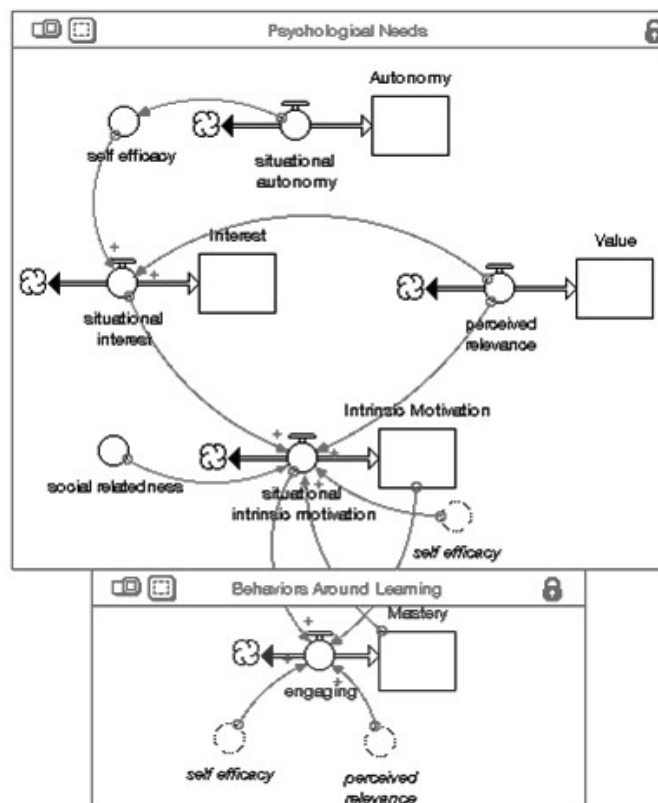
Psychological Needs

Autonomy

self efficacy

situational autonomy

Interest

Value

situational interest

perceived relevance

Intrinsic Motivation

social relatedness

situational intrinsic motivation

self efficacy

Behaviors Around Learning

Mastery

engaging

self efficacy

perceived relevance